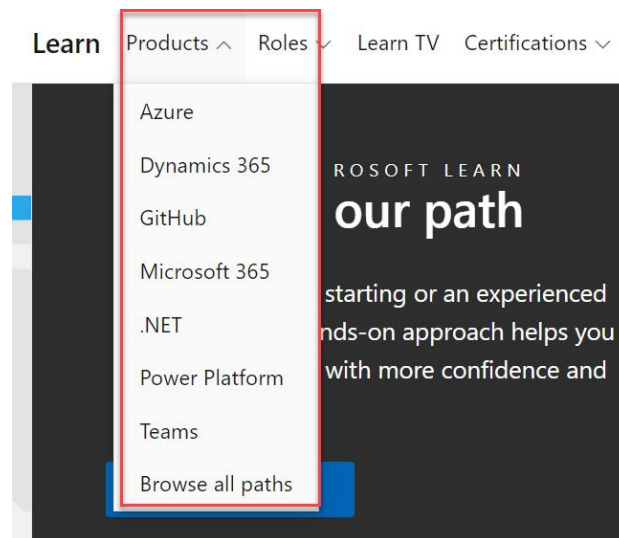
Learn Products ^ Roles ˅ Learn TV Certifications ˅

Azure

Dynamics 365

GitHub

Microsoft 365

.NET

Power Platform

Teams

Browse all paths

ROSOFT LEARN

our path

starting or an experienced

nds-on approach helps you

with more confidence and